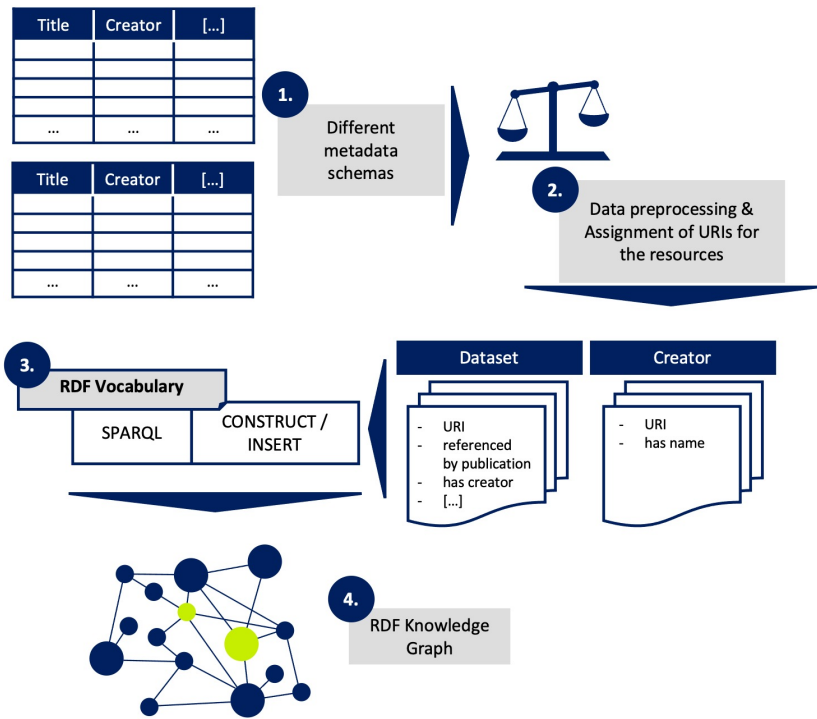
| Title | Creator | [...] |
|---|---|---|
| | | |
| | | |
| | | |
| | | |
| ... | ... | ... |

| Title | Creator | [...] |
|---|---|---|
| | | |
| | | |
| | | |
| | | |
| ... | ... | ... |

1.

Different metadata schemas

2.

Data preprocessing & Assignment of URIs for the resources

Dataset

- URI
- referenced by publication
- has creator
- [...]

Creator

- URI
- has name

3.

RDF Vocabulary

SPARQL

CONSTRUCT / INSERT

4.

RDF Knowledge Graph